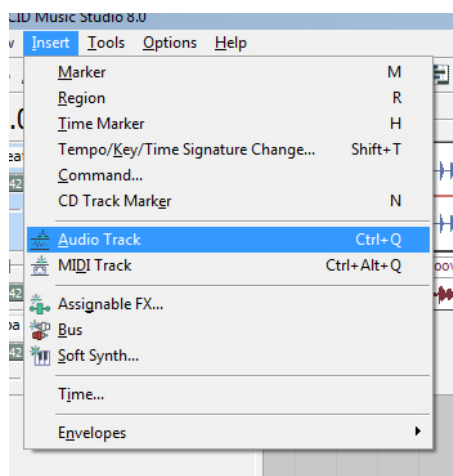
CID Music Studio 8.0
w Insert Tools Options Help

Marker M
Region R
Time Marker H
Tempo/Key/Time Signature Change... Shift+T
Command...
CD Track Marker N
Audio Track Ctrl+Q
MIDI Track Ctrl+Alt+Q
Assignable FX...
Bus
Soft Synth...
Time...
Envelopes